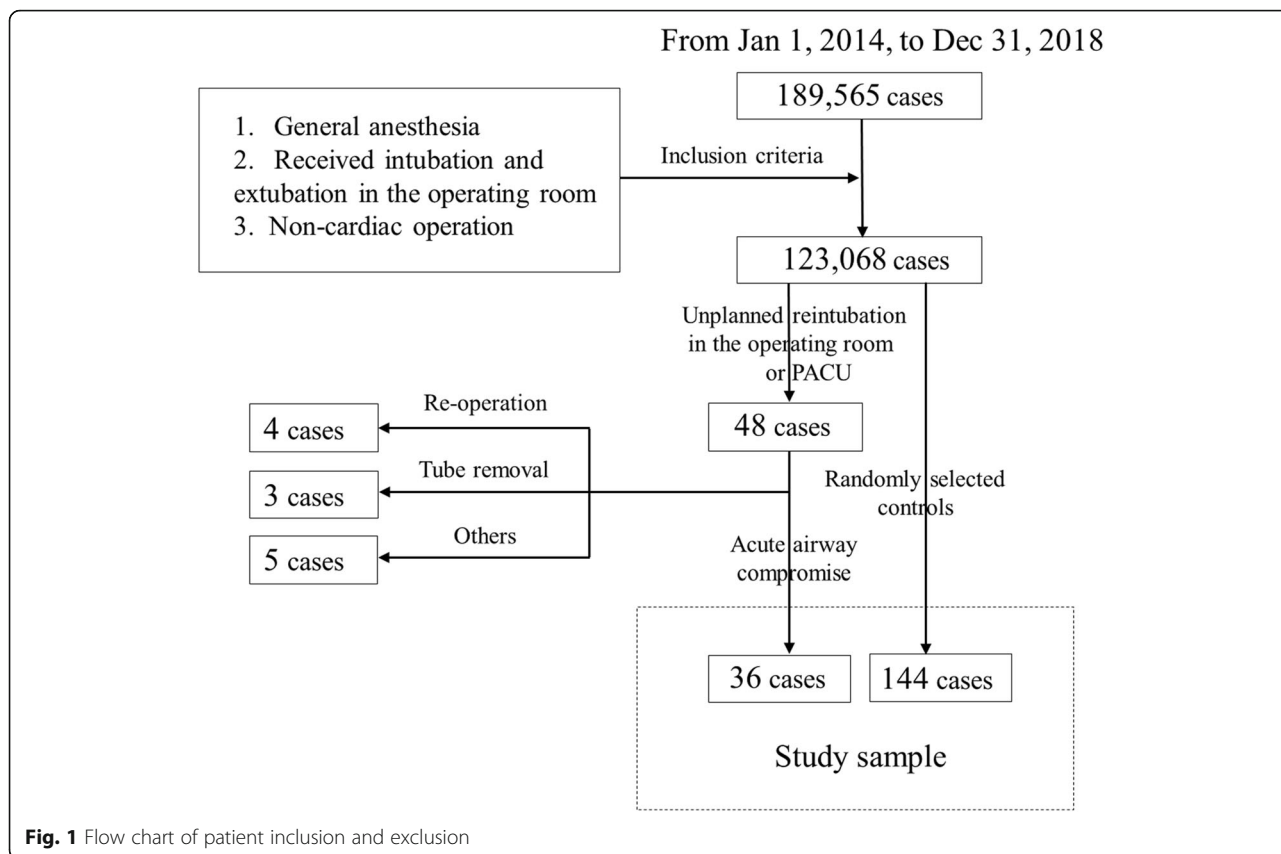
From Jan 1, 2014, to Dec 31, 2018

189,565 cases

1. General anesthesia
2. Received intubation and extubation in the operating room
3. Non-cardiac operation

Inclusion criteria

123,068 cases

Unplanned reintubation in the operating room or PACU

48 cases

Re-operation

4 cases

Tube removal

3 cases

Others

5 cases

Randomly selected controls

Acute airway compromise

36 cases

144 cases

Study sample

**Fig. 1** Flow chart of patient inclusion and exclusion